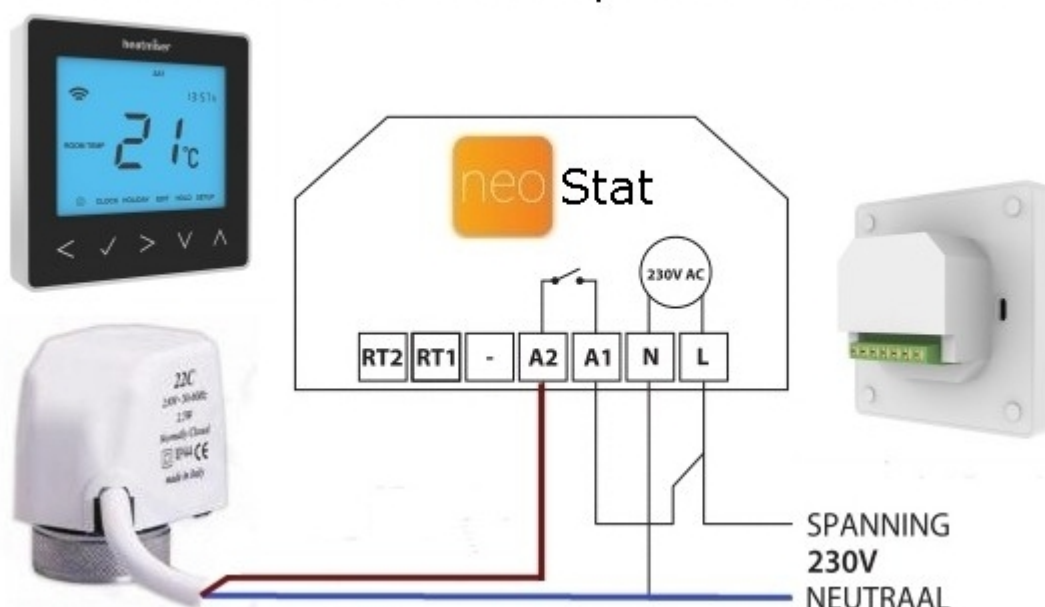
heatmiser

ROOM TEMP

21°C

13:51

CLOCK HOLIDAY TEMP HOLD SETUP

< ✓ > ∨ ∧

neo Stat

230V AC

RT2 RT1 - A2 A1 N L

22C

230V~50-60Hz

2,5W

Normally Closed

IP44 CE

made in Italy

SPANNING

230V

NEUTRAAL